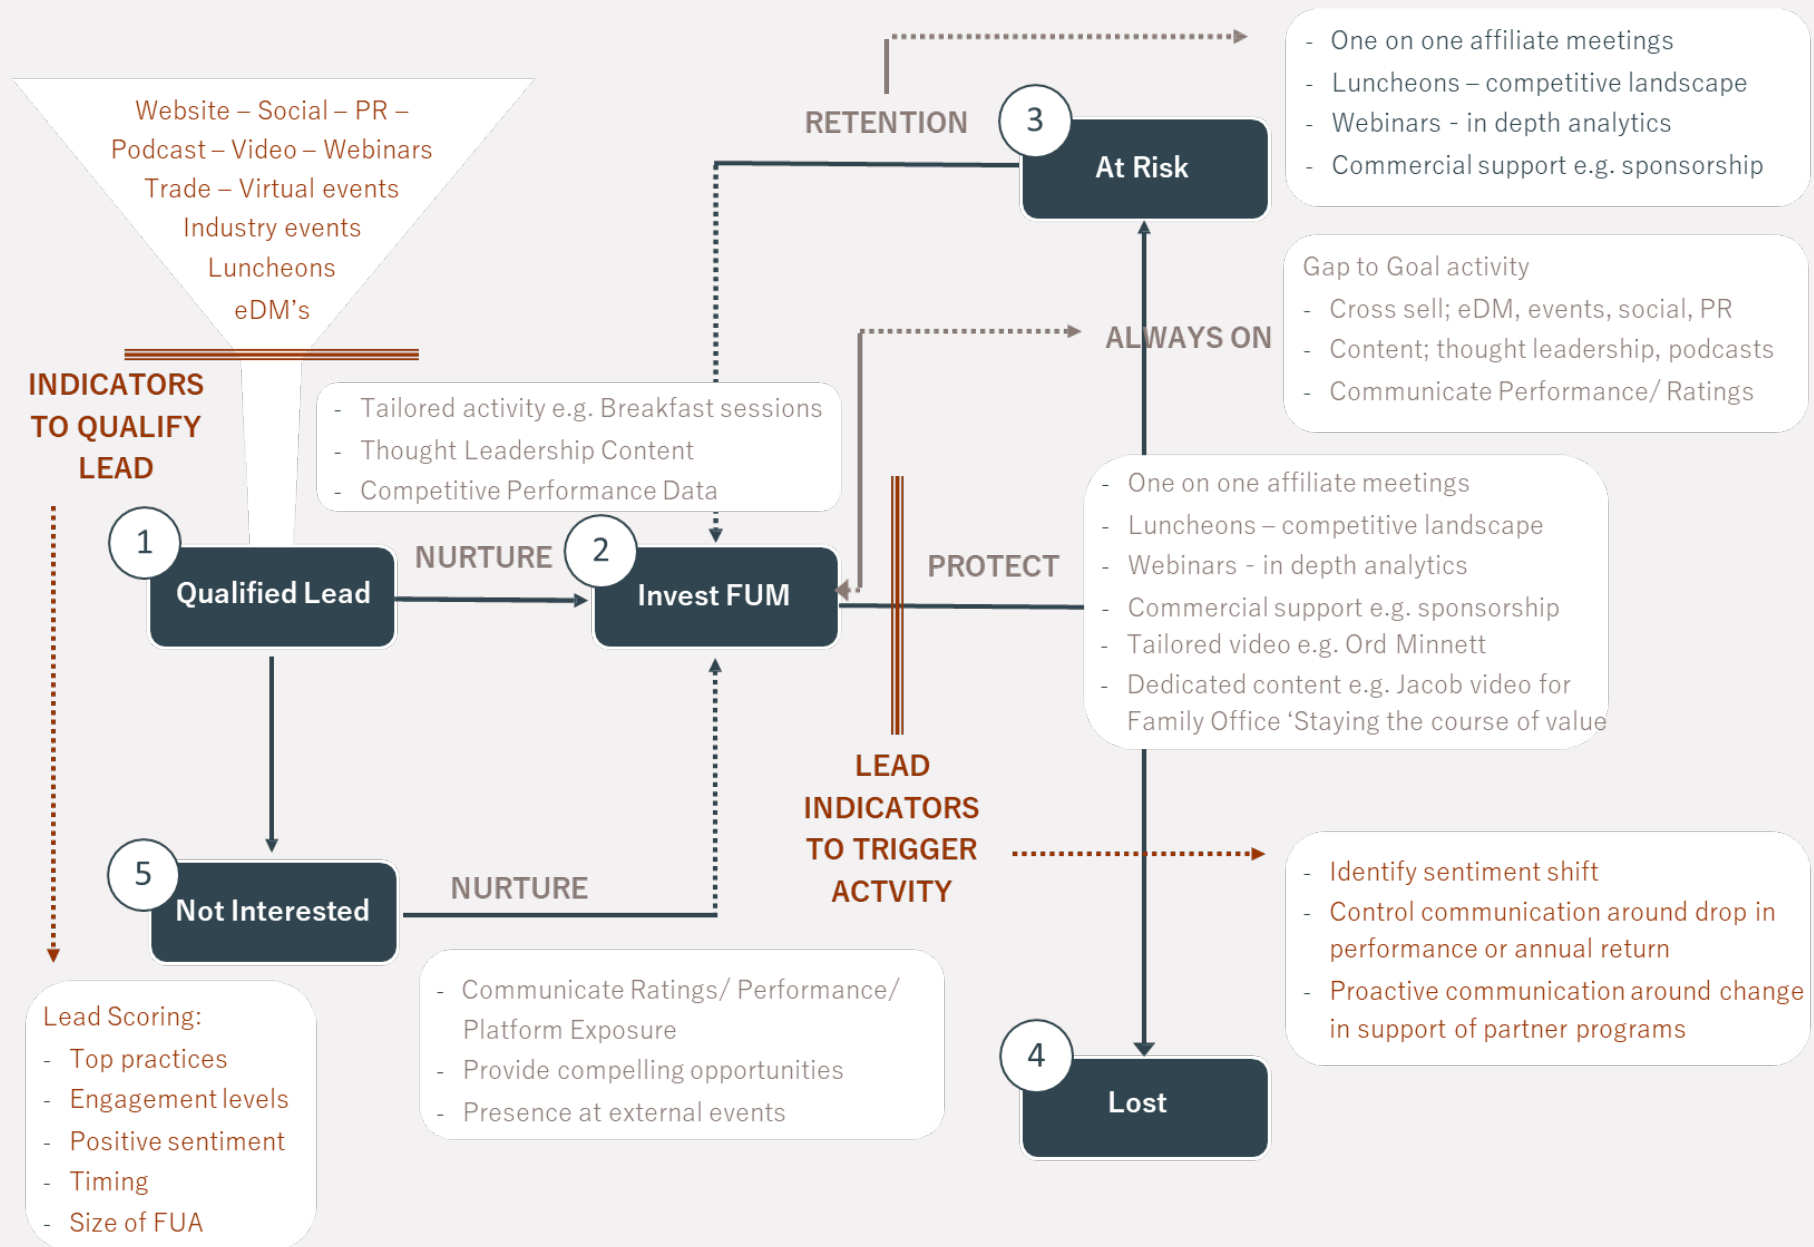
Website – Social – PR – Podcast – Video – Webinars Trade – Virtual events Industry events Luncheons eDM's

INDICATORS TO QUALIFY LEAD

RETENTION

3

At Risk

- One on one affiliate meetings
- Luncheons – competitive landscape
- Webinars - in depth analytics
- Commercial support e.g. sponsorship

Gap to Goal activity
- Cross sell; eDM, events, social, PR
- Content; thought leadership, podcasts
- Communicate Performance/ Ratings

ALWAYS ON

- Tailored activity e.g. Breakfast sessions
- Thought Leadership Content
- Competitive Performance Data

1

Qualified Lead

NURTURE

2

Invest FUM

PROTECT

- One on one affiliate meetings
- Luncheons – competitive landscape
- Webinars - in depth analytics
- Commercial support e.g. sponsorship
- Tailored video e.g. Ord Minnett
- Dedicated content e.g. Jacob video for Family Office 'Staying the course of value

LEAD INDICATORS TO TRIGGER ACTVITY

5

Not Interested

NURTURE

- Identify sentiment shift
- Control communication around drop in performance or annual return
- Proactive communication around change in support of partner programs

Lead Scoring:
- Top practices
- Engagement levels
- Positive sentiment
- Timing
- Size of FUA

- Communicate Ratings/ Performance/ Platform Exposure
- Provide compelling opportunities
- Presence at external events

4

Lost